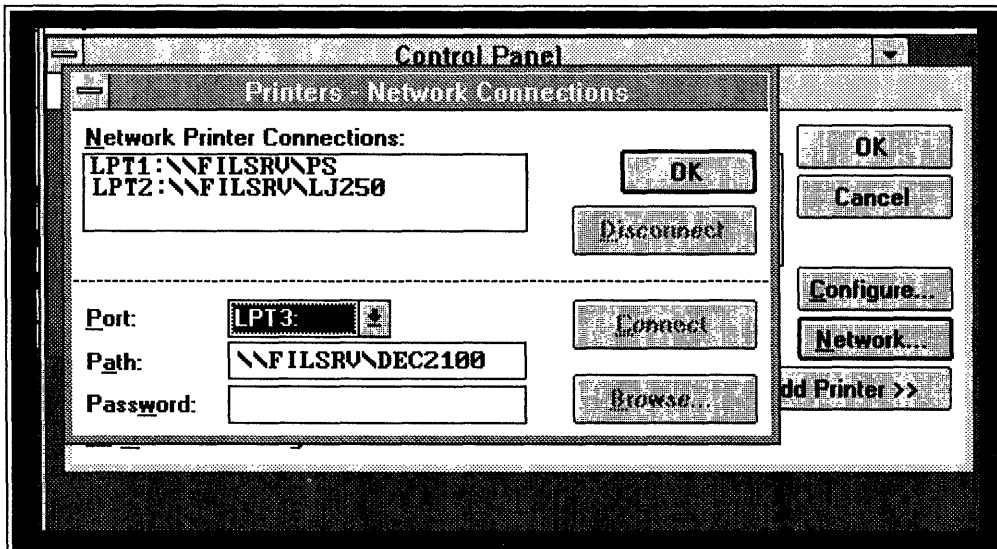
Control Panel

Printers - Network Connections

Network Printer Connections:

LPT1:\\FILSRV\PS
LPT2:\\FILSRV\LJ250

OK

Disconnect

Port: LPT3:

Path: \\FILSRV\DEC2100

Password:

Connect

Browse...

OK

Cancel

Configure...

Network...

dd Printer >>